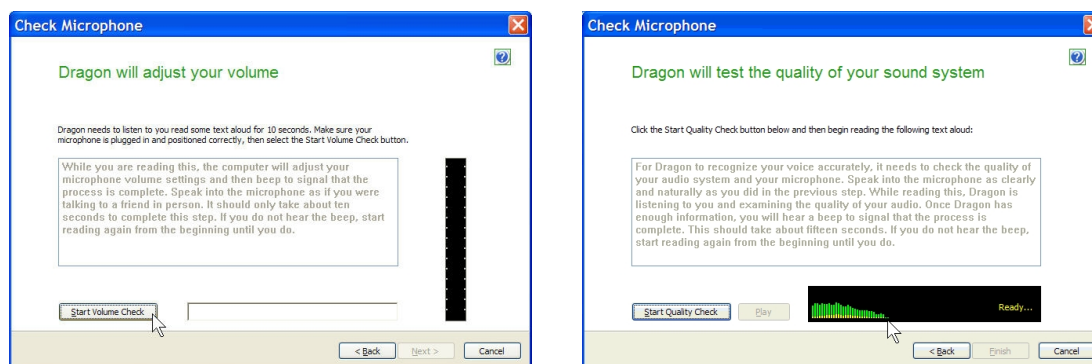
Check Microphone

Dragon will adjust your volume

Dragon needs to listen to you read some text aloud for 10 seconds. Make sure your microphone is plugged in and positioned correctly, then select the Start Volume Check button.

While you are reading this, the computer will adjust your microphone volume settings and then beep to signal that the process is complete. Speak into the microphone as if you were talking to a friend in person. It should only take about ten seconds to complete this step. If you do not hear the beep, start reading again from the beginning until you do.

Start Volume Check

< Back Next > Cancel

Check Microphone

Dragon will test the quality of your sound system

Click the Start Quality Check button below and then begin reading the following text aloud:

For Dragon to recognize your voice accurately, it needs to check the quality of your audio system and your microphone. Speak into the microphone as clearly and naturally as you did in the previous step. While reading this, Dragon is listening to you and examining the quality of your audio. Once Dragon has enough information, you will hear a beep to signal that the process is complete. This should take about fifteen seconds. If you do not hear the beep, start reading again from the beginning until you do.

Start Quality Check Play

Ready...

< Back Finish Cancel